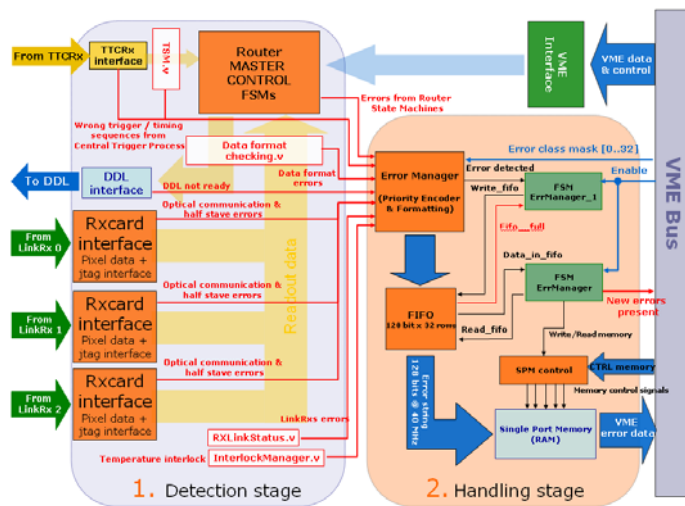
From TTCRx

TTCRx interface

TSM.v

Router MASTER CONTROL FSMs

VME Interface

VME data & control

Wrong trigger / timing sequences from Central Trigger Process

Errors from Router State Machines

Data format checking.v

Error class mask [0..92]

VME Bus

To DDL

DDL interface

DDL not ready

Data format errors

Error Manager

(Priority Encoder & Formatting)

Error detected

Enable

Write_fifo

FSM ErrManager_I

From LinkRx 0

Rxcard interface

Pixel data + jtag interface

Optical communication & half stave errors

Fifo__full

Data_in_fifo

Readout data

FSM ErrManager

From LinkRx 1

Rxcard interface

Pixel data + jtag interface

Optical communication & half stave errors

FIFO

128 bit x 32 rows

Read_fifo

New errors present

Write/Read memory

From LinkRx 2

Rxcard interface

Pixel data + jtag interface

Optical communication & half stave errors

Error string 128 bits @ 40 MHz

SPM control

CTRL memory

Memory control signals

LinkRxs errors

Single Port Memory (RAM)

VME error data

RXLinkStatus.v

Temperature interlock

InterlockManager.v

1. Detection stage

2. Handling stage